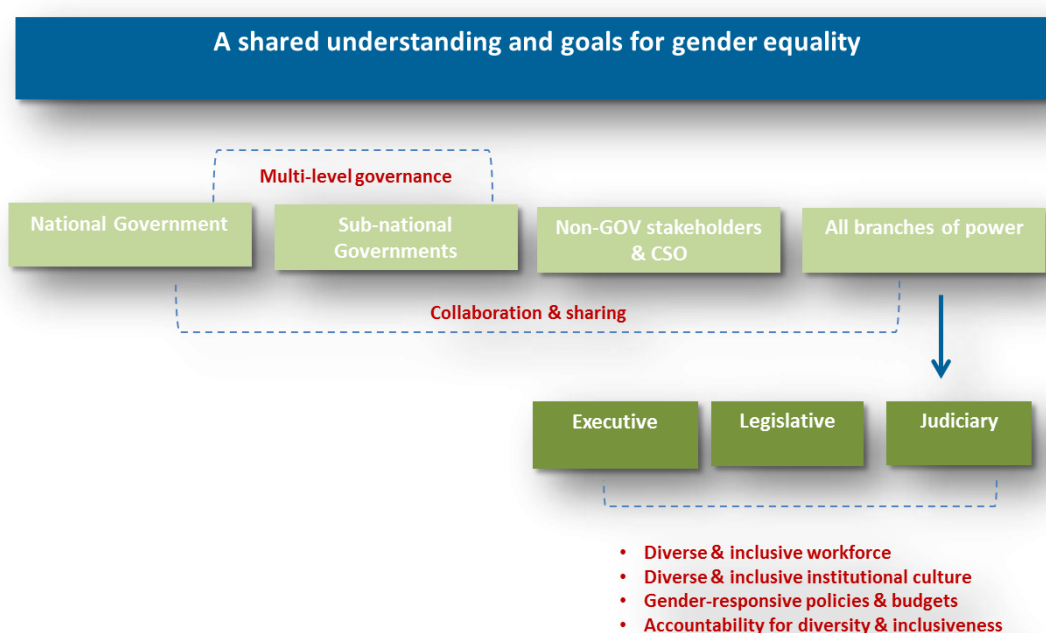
A shared understanding and goals for gender equality

Multi-level governance

National Government

Sub-national Governments

Non-GOV stakeholders & CSO

All branches of power

Collaboration & sharing

Executive

Legislative

Judiciary

- Diverse & inclusive workforce
- Diverse & inclusive institutional culture
- Gender-responsive policies & budgets
- Accountability for diversity & inclusiveness